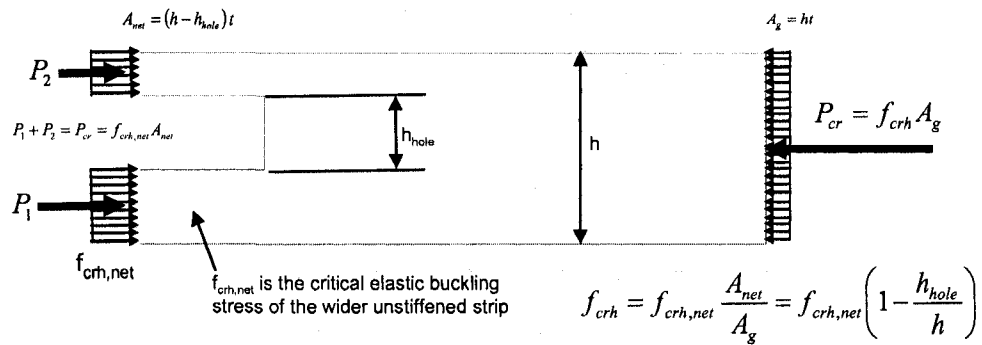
$A_{net} = (h - h_{hole})t$

$A_g = ht$

$P_2$

$P_1 + P_2 = P_{cr} = f_{crh,net} A_{net}$

$h_{hole}$

h

$P_{cr} = f_{crh} A_g$

$P_1$

$f_{crh,net}$

$f_{crh,net}$ is the critical elastic buckling stress of the wider unstiffened strip

$f_{crh} = f_{crh,net} \frac{A_{net}}{A_g} = f_{crh,net}\left(1 - \frac{h_{hole}}{h}\right)$